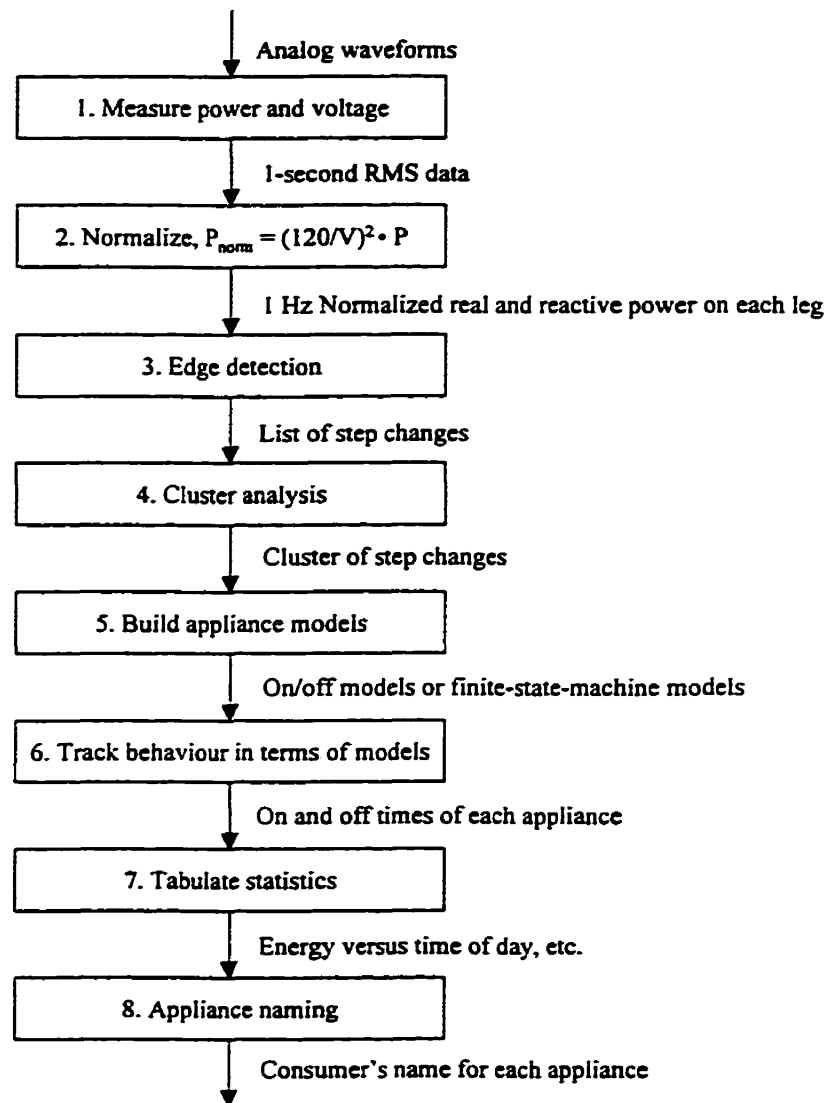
Analog waveforms

1. Measure power and voltage

1-second RMS data

2. Normalize, $P_{norm} = (120/V)^2 \cdot P$

1 Hz Normalized real and reactive power on each leg

3. Edge detection

List of step changes

4. Cluster analysis

Cluster of step changes

5. Build appliance models

On/off models or finite-state-machine models

6. Track behaviour in terms of models

On and off times of each appliance

7. Tabulate statistics

Energy versus time of day, etc.

8. Appliance naming

Consumer's name for each appliance